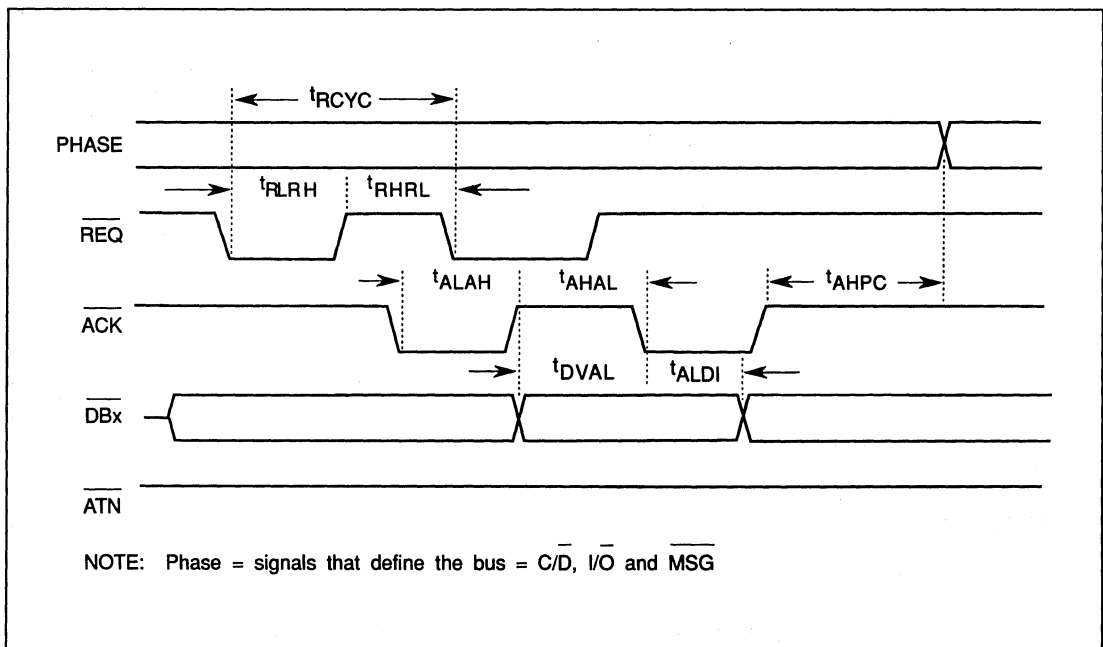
$t_{RCYC}$

PHASE

$t_{RLRH}$ $t_{RHRL}$

$\overline{REQ}$

$t_{ALAH}$ $t_{AHAL}$ $t_{AHPC}$

$\overline{ACK}$

$t_{DVAL}$ $t_{ALDI}$

$\overline{DBx}$

$\overline{ATN}$

NOTE: Phase = signals that define the bus = $C/\overline{D}$, $I/\overline{O}$ and $\overline{MSG}$